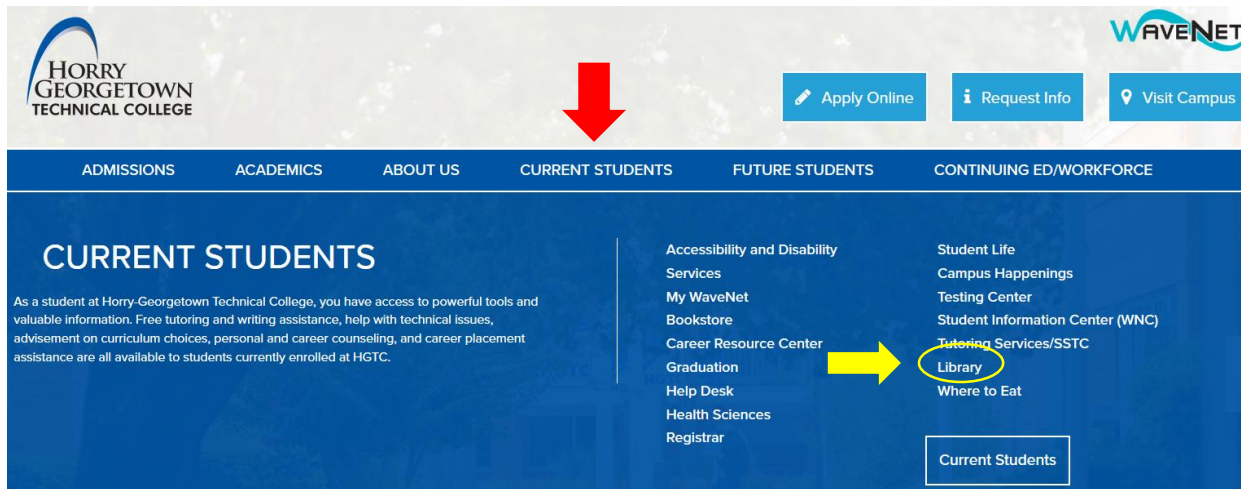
HORRY GEORGETOWN TECHNICAL COLLEGE

WAVENET

Apply Online
Request Info
Visit Campus

ADMISSIONS ACADEMICS ABOUT US CURRENT STUDENTS FUTURE STUDENTS CONTINUING ED/WORKFORCE

CURRENT STUDENTS

As a student at Horry-Georgetown Technical College, you have access to powerful tools and valuable information. Free tutoring and writing assistance, help with technical issues, advisement on curriculum choices, personal and career counseling, and career placement assistance are all available to students currently enrolled at HGTC.

Accessibility and Disability Services
My WaveNet
Bookstore
Career Resource Center
Graduation
Help Desk
Health Sciences
Registrar

Student Life
Campus Happenings
Testing Center
Student Information Center (WNC)
Tutoring Services/SSTC
Library
Where to Eat

Current Students